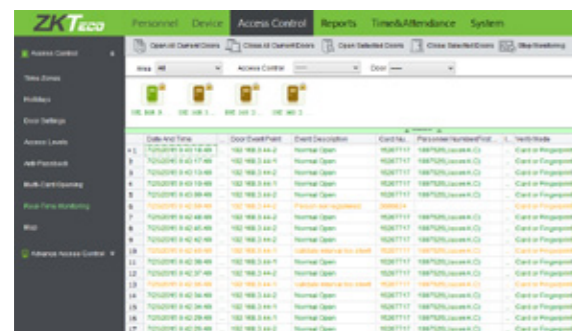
ZKTeco

Personnel | Device | Access Control | Reports | Time&Attendance | System

Access Control

Time Zones

Holidays

Door Settings

Access Levels

Anti-Passback

Multi-Card Opening

Real-Time Monitoring

Map

Advance Access Control

Open all Current Doors | Close all Current Doors | Open Selected Doors | Close Selected Doors | Stop Monitoring

Area All | Access Control | Door

| | Date And Time | Door Event Point | Event Description | Card No. | Personnel Number(First... | Verify Mode |
|---|---|---|---|---|---|---|
| 1 | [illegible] | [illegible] | Normal Open | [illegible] | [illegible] | Card or Fingerprint |
| 2 | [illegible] | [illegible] | Normal Open | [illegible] | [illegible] | Card or Fingerprint |
| 3 | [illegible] | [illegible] | Normal Open | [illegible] | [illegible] | Card or Fingerprint |
| 4 | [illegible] | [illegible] | Normal Open | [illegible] | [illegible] | Card or Fingerprint |
| 5 | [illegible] | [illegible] | Normal Open | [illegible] | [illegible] | Card or Fingerprint |
| 6 | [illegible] | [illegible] | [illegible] | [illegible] | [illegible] | Card or Fingerprint |
| 7 | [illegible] | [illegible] | Normal Open | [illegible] | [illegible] | Card or Fingerprint |
| 8 | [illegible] | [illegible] | Normal Open | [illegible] | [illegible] | Card or Fingerprint |
| 9 | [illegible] | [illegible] | Normal Open | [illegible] | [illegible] | Card or Fingerprint |
| 10 | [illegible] | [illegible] | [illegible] | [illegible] | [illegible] | Card or Fingerprint |
| 11 | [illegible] | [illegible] | Normal Open | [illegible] | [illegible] | Card or Fingerprint |
| 12 | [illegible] | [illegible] | Normal Open | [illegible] | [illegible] | Card or Fingerprint |
| 13 | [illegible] | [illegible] | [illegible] | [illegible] | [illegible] | Card or Fingerprint |
| 14 | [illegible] | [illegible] | Normal Open | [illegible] | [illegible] | Card or Fingerprint |
| 15 | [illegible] | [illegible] | Normal Open | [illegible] | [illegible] | Card or Fingerprint |
| 16 | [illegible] | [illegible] | Normal Open | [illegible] | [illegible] | Card or Fingerprint |
| 17 | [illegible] | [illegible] | Normal Open | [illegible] | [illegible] | Card or Fingerprint |